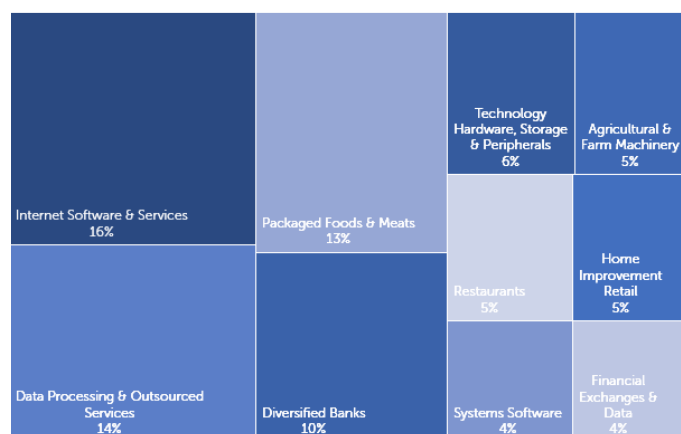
Internet Software & Services
16%

Data Processing & Outsourced Services
14%

Packaged Foods & Meats
13%

Diversified Banks
10%

Technology Hardware, Storage & Peripherals
6%

Agricultural & Farm Machinery
5%

Restaurants
5%

Home Improvement Retail
5%

Systems Software
4%

Financial Exchanges & Data
4%